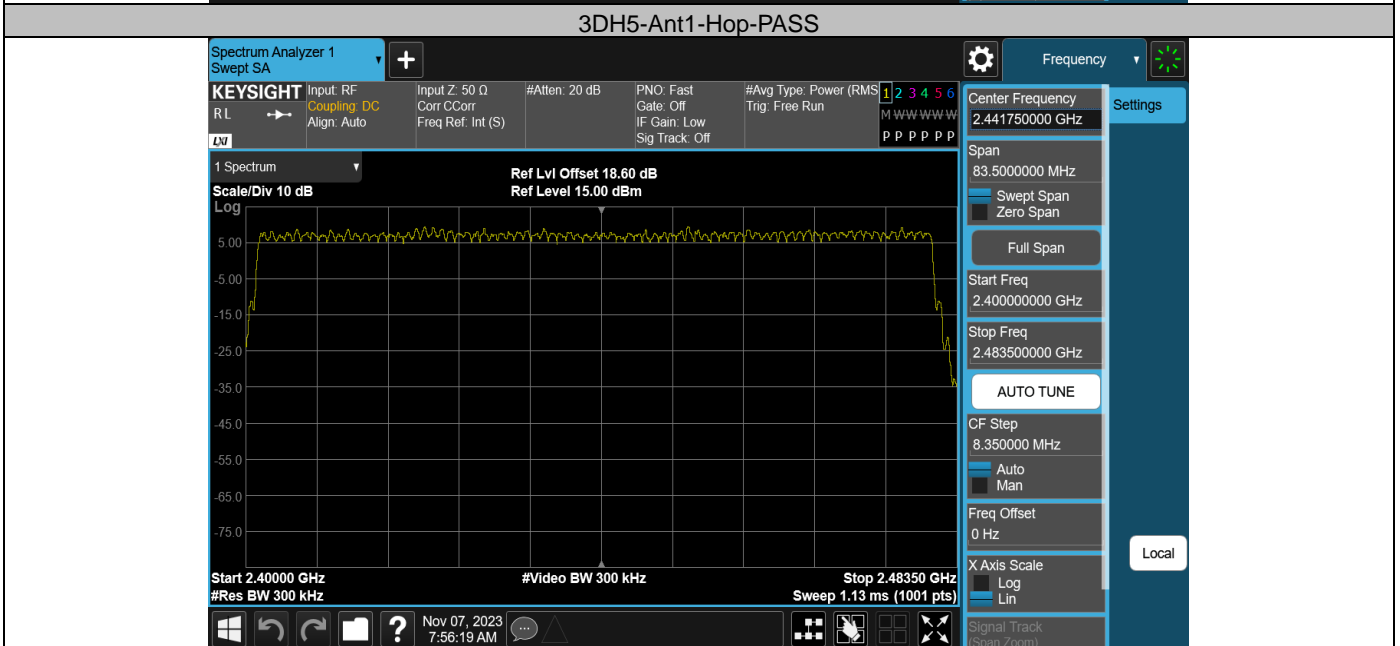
3DH5-Ant1-Hop-PASS

Spectrum Analyzer 1
Swept SA

Frequency

KEYSIGHT
RL
LXI

Input: RF
Coupling: DC
Align: Auto

Input Z: 50 Ω
Corr CCorr
Freq Ref: Int (S)

#Atten: 20 dB

PNO: Fast
Gate: Off
IF Gain: Low
Sig Track: Off

#Avg Type: Power (RMS)
Trig: Free Run

1 2 3 4 5 6
M W W W W W
P P P P P P

1 Spectrum

Scale/Div 10 dB
Log

Ref Lvl Offset 18.60 dB
Ref Level 15.00 dBm

5.00
-5.00
-15.0
-25.0
-35.0
-45.0
-55.0
-65.0
-75.0

Start 2.40000 GHz
#Res BW 300 kHz

#Video BW 300 kHz

Stop 2.48350 GHz
Sweep 1.13 ms (1001 pts)

Center Frequency
2.441750000 GHz

Settings

Span
83.5000000 MHz
Swept Span
Zero Span

Full Span

Start Freq
2.400000000 GHz

Stop Freq
2.483500000 GHz

AUTO TUNE

CF Step
8.350000 MHz
Auto
Man

Freq Offset
0 Hz

Local

X Axis Scale
Log
Lin

Signal Track
(Span Zoom)

Nov 07, 2023
7:56:19 AM